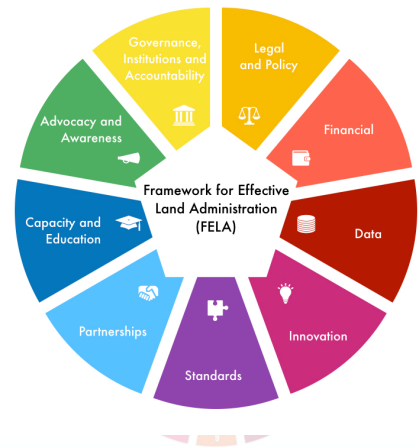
Framework for Effective Land Administration (FELA)

Governance, Institutions and Accountability

Legal and Policy

Financial

Data

Innovation

Standards

Partnerships

Capacity and Education

Advocacy and Awareness